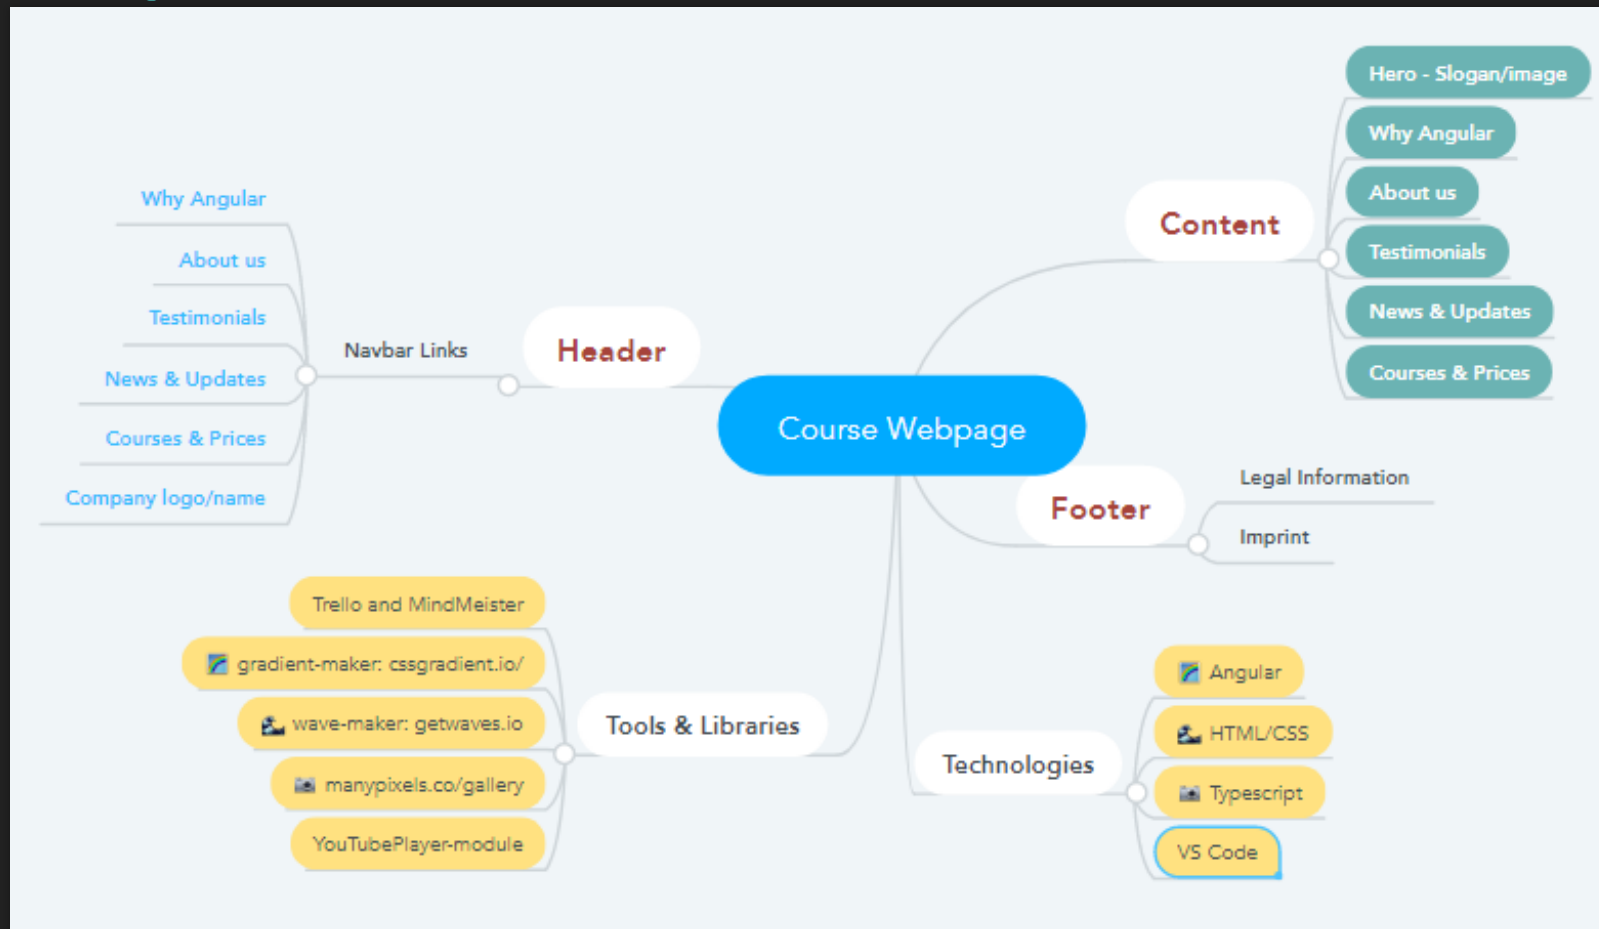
Course Webpage

Header

Navbar Links

Why Angular

About us

Testimonials

News & Updates

Courses & Prices

Company logo/name

Content

Hero - Slogan/image

Why Angular

About us

Testimonials

News & Updates

Courses & Prices

Footer

Legal Information

Imprint

Tools & Libraries

Trello and MindMeister

gradient-maker: cssgradient.io/

wave-maker: getwaves.io

manypixels.co/gallery

YouTubePlayer-module

Technologies

Angular

HTML/CSS

Typescript

VS Code